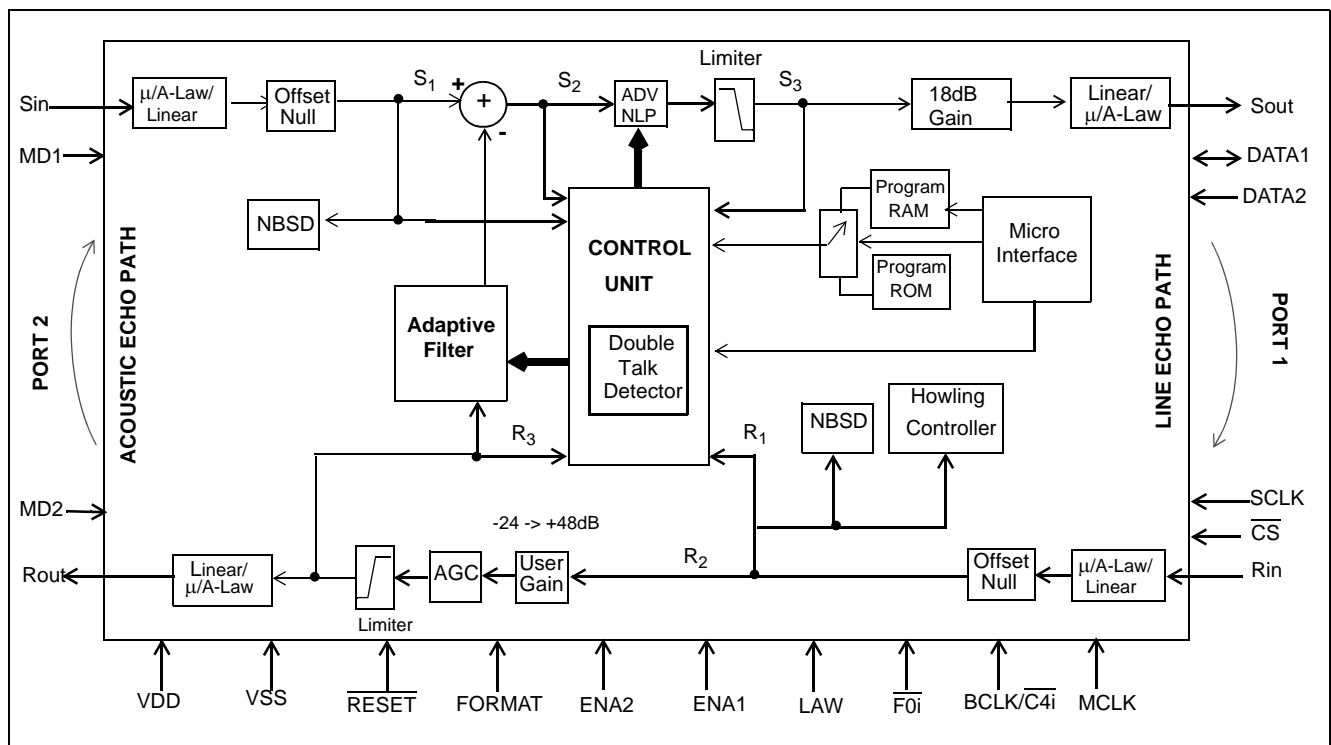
Limiter

Sin

$\mu$/A-Law/ Linear

Offset Null

$S_1$

+

-

$S_2$

ADV NLP

$S_3$

18dB Gain

Linear/ $\mu$/A-Law

Sout

MD1

DATA1

DATA2

NBSD

CONTROL UNIT

Program RAM

Micro Interface

Program ROM

ACOUSTIC ECHO PATH

PORT 2

Adaptive Filter

Double Talk Detector

LINE ECHO PATH

PORT 1

NBSD

Howling Controller

$R_3$

$R_1$

MD2

-24 -> +48dB

SCLK

$\overline{CS}$

$R_2$

Rout

Linear/ $\mu$/A-Law

AGC

User Gain

Offset Null

$\mu$/A-Law/ Linear

Rin

Limiter

VDD

VSS

$\overline{RESET}$

FORMAT

ENA2

ENA1

LAW

$\overline{F0i}$

BCLK/$\overline{C4i}$

MCLK